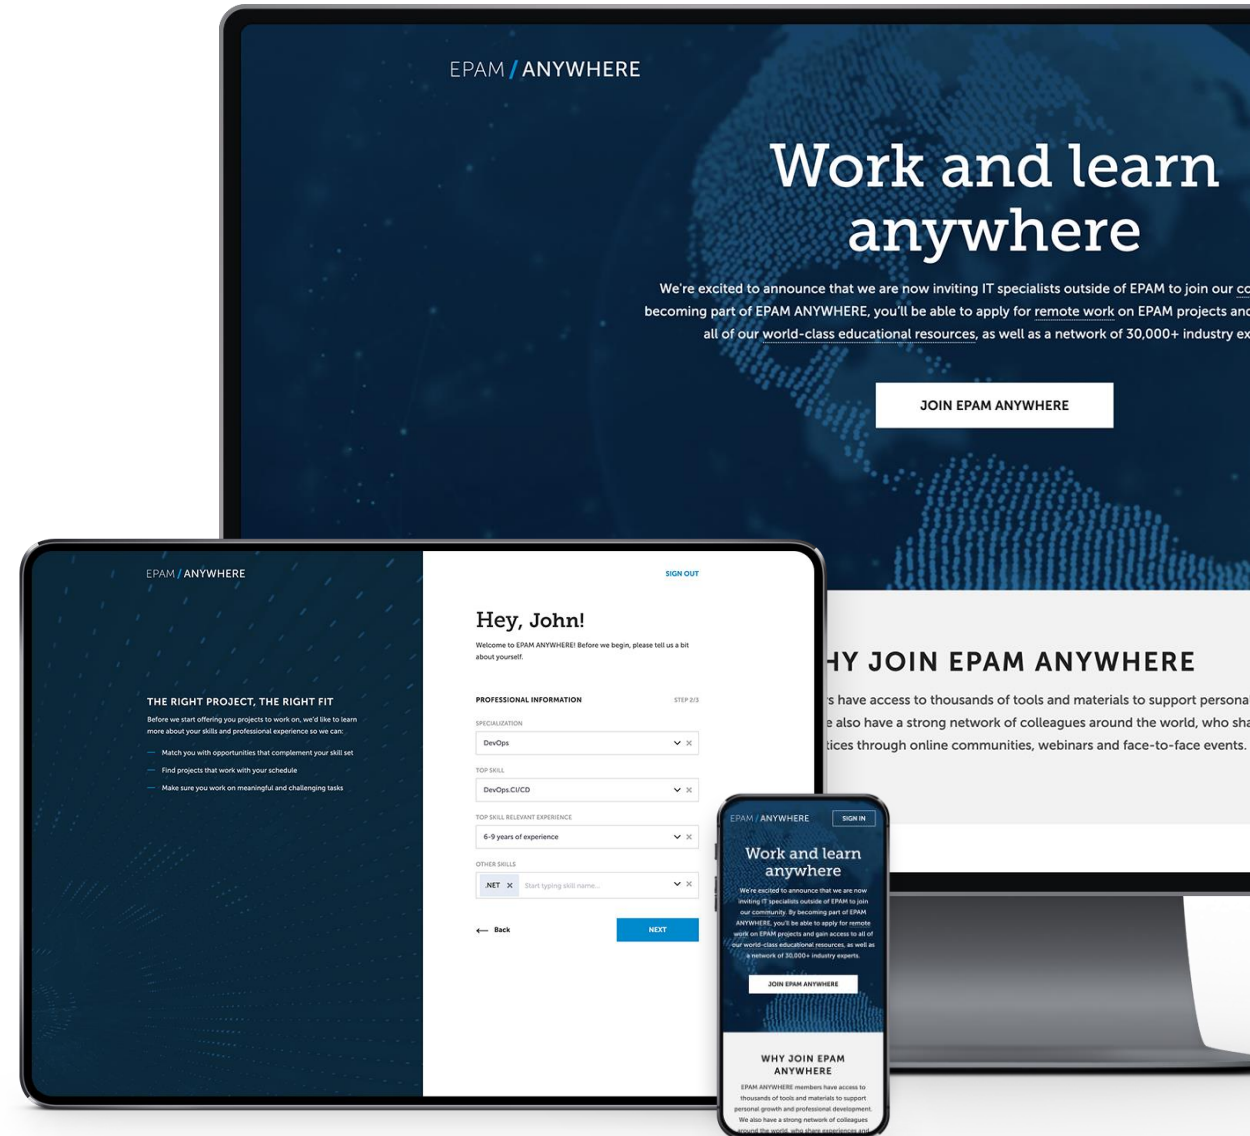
EPAM / ANYWHERE

Work and learn anywhere

We're excited to announce that we are now inviting IT specialists outside of EPAM to join our co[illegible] becoming part of EPAM ANYWHERE, you'll be able to apply for remote work on EPAM projects and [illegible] all of our world-class educational resources, as well as a network of 30,000+ industry ex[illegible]

JOIN EPAM ANYWHERE

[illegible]HY JOIN EPAM ANYWHERE

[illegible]s have access to thousands of tools and materials to support persona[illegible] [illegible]e also have a strong network of colleagues around the world, who sha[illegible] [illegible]tices through online communities, webinars and face-to-face events.

EPAM / ANYWHERE

THE RIGHT PROJECT, THE RIGHT FIT

Before we start offering you projects to work on, we'd like to learn more about your skills and professional experience so we can:

Match you with opportunities that complement your skill set

Find projects that work with your schedule

Make sure you work on meaningful and challenging tasks

SIGN OUT

Hey, John!

Welcome to EPAM ANYWHERE! Before we begin, please tell us a bit about yourself.

PROFESSIONAL INFORMATION

STEP 2/3

SPECIALIZATION

DevOps

TOP SKILL

DevOps.CI/CD

TOP SKILL RELEVANT EXPERIENCE

6-9 years of experience

OTHER SKILLS

.NET

Start typing skill name...

Back

NEXT

EPAM / ANYWHERE

SIGN IN

Work and learn anywhere

We're excited to announce that we are now inviting IT specialists outside of EPAM to join our community. By becoming part of EPAM ANYWHERE, you'll be able to apply for remote work on EPAM projects and gain access to all of our world-class educational resources, as well as a network of 30,000+ industry experts.

JOIN EPAM ANYWHERE

WHY JOIN EPAM ANYWHERE

EPAM ANYWHERE members have access to thousands of tools and materials to support personal growth and professional development. We also have a strong network of colleagues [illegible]